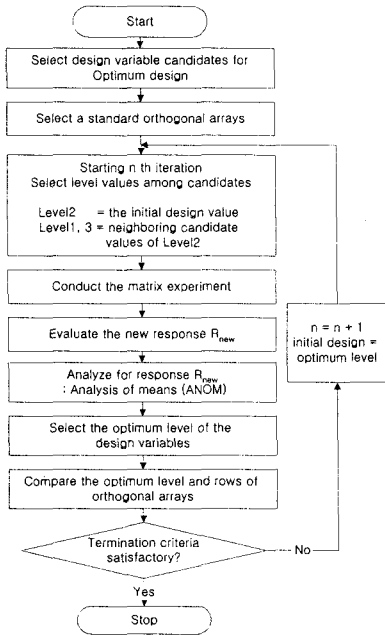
Start

Select design variable candidates for Optimum design

Select a standard orthogonal arrays

Starting n th iteration
Select level values among candidates

Level2 = the initial design value
Level1, 3 = neighboring candidate values of Level2

Conduct the matrix experiment

Evaluate the new response $R_{new}$

Analyze for response $R_{new}$
: Analysis of means (ANOM)

Select the optimum level of the design variables

Compare the optimum level and rows of orthogonal arrays

Termination criteria satisfactory?

Yes

Stop

No

n = n + 1
initial design = optimum level